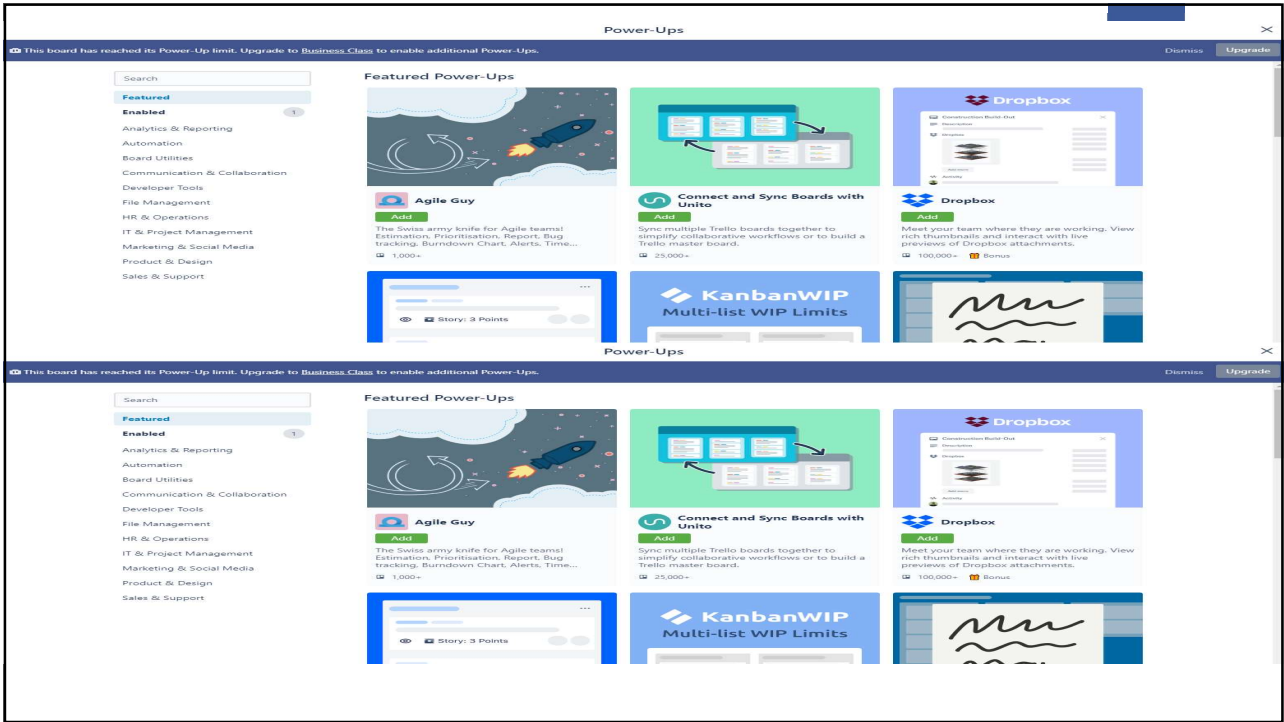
Power-Ups

This board has reached its Power-Up limit. Upgrade to Business Class to enable additional Power-Ups.

Dismiss Upgrade

Search

Featured
Enabled 1
Analytics & Reporting
Automation
Board Utilities
Communication & Collaboration
Developer Tools
File Management
HR & Operations
IT & Project Management
Marketing & Social Media
Product & Design
Sales & Support

Featured Power-Ups

Agile Guy
Add
The Swiss army knife for Agile teams! Estimation, Prioritisation, Report, Bug tracking, Burndown Chart, Alerts, Time...
1,000+

Connect and Sync Boards with Unito
Add
Sync multiple Trello boards together to simplify collaborative workflows or to build a Trello master board.
25,000+

Dropbox
Dropbox
Add
Meet your team where they are working. View rich thumbnails and interact with live previews of Dropbox attachments.
100,000+ Bonus

Story: 3 Points

KanbanWIP
Multi-list WIP Limits

Power-Ups

This board has reached its Power-Up limit. Upgrade to Business Class to enable additional Power-Ups.

Dismiss Upgrade

Search

Featured
Enabled 1
Analytics & Reporting
Automation
Board Utilities
Communication & Collaboration
Developer Tools
File Management
HR & Operations
IT & Project Management
Marketing & Social Media
Product & Design
Sales & Support

Featured Power-Ups

Agile Guy
Add
The Swiss army knife for Agile teams! Estimation, Prioritisation, Report, Bug tracking, Burndown Chart, Alerts, Time...
1,000+

Connect and Sync Boards with Unito
Add
Sync multiple Trello boards together to simplify collaborative workflows or to build a Trello master board.
25,000+

Dropbox
Dropbox
Add
Meet your team where they are working. View rich thumbnails and interact with live previews of Dropbox attachments.
100,000+ Bonus

Story: 3 Points

KanbanWIP
Multi-list WIP Limits